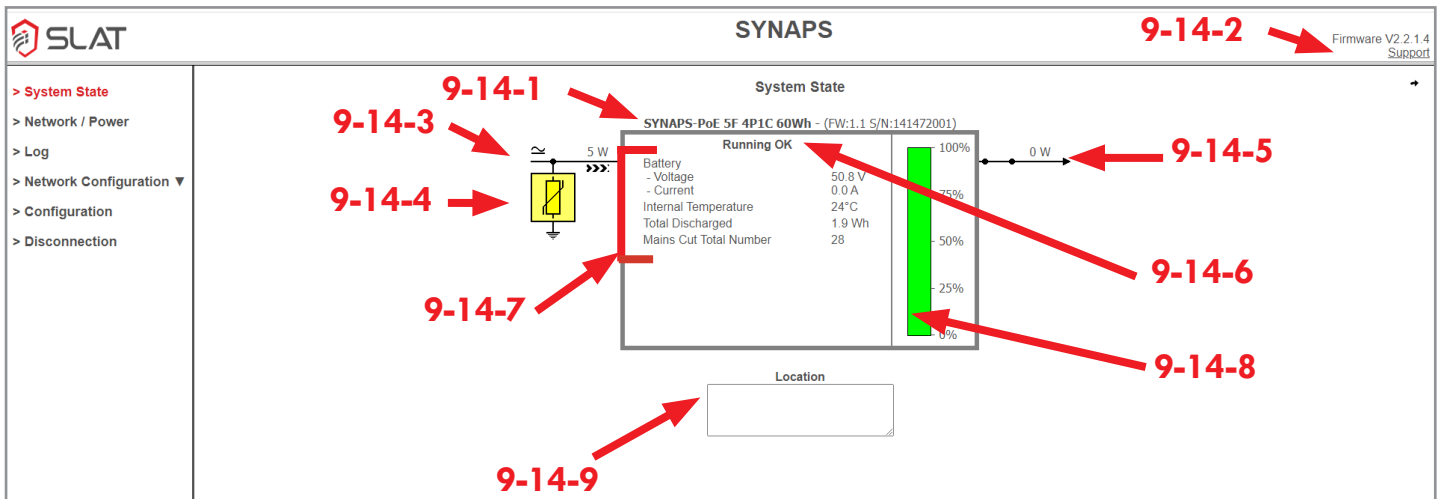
SLAT

SYNAPS

9-14-2

Firmware V2.2.1.4
Support

> System State
> Network / Power
> Log
> Network Configuration ▼
> Configuration
> Disconnection

System State

9-14-1

SYNAPS-PoE 5F 4P1C 60Wh - (FW:1.1 S/N:141472001)

9-14-3

5 W

Running OK

| Battery | |
|---|---|
| - Voltage | 50.8 V |
| - Current | 0.0 A |
| Internal Temperature | 24°C |
| Total Discharged | 1.9 Wh |
| Mains Cut Total Number | 28 |

100%
75%
50%
25%
0%

0 W

9-14-5

9-14-4

9-14-6

9-14-7

9-14-8

Location

9-14-9